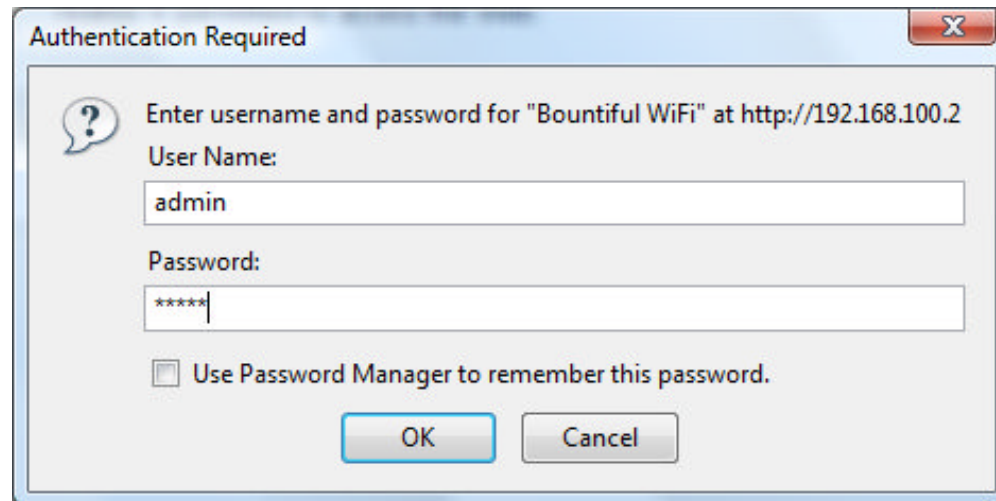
Authentication Required

X

?

Enter username and password for "Bountiful WiFi" at http://192.168.100.2

User Name:

admin

Password:

*****

Use Password Manager to remember this password.

OK

Cancel